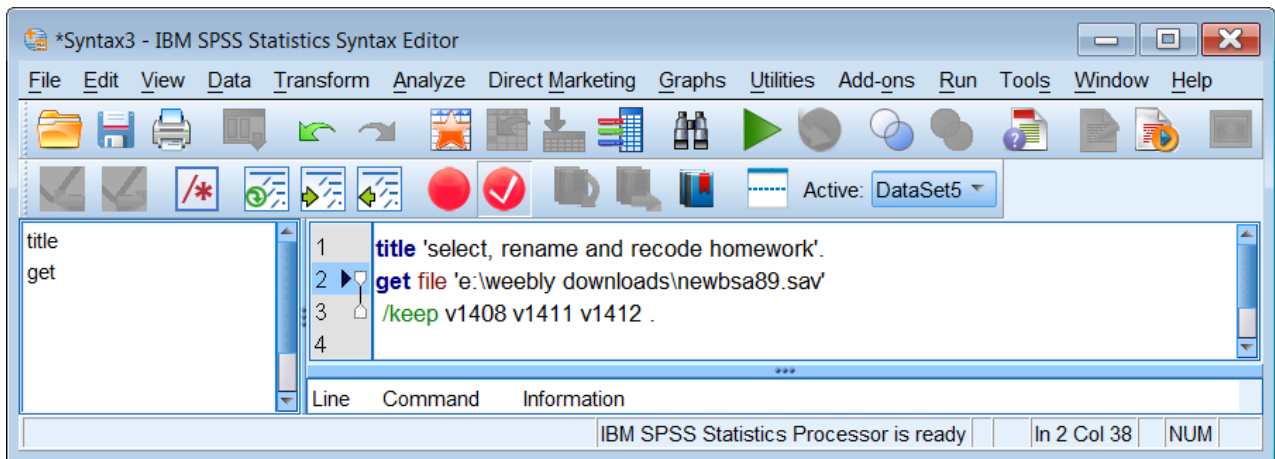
*Syntax3 - IBM SPSS Statistics Syntax Editor

File Edit View Data Transform Analyze Direct Marketing Graphs Utilities Add-ons Run Tools Window Help

Active: DataSet5

title
get

1 title 'select, rename and recode homework'.
2 get file 'e:\weebly downloads\newbsa89.sav'
3 /keep v1408 v1411 v1412 .
4

| Line | Command | Information |
|---|---|---|

IBM SPSS Statistics Processor is ready | In 2 Col 38 | NUM